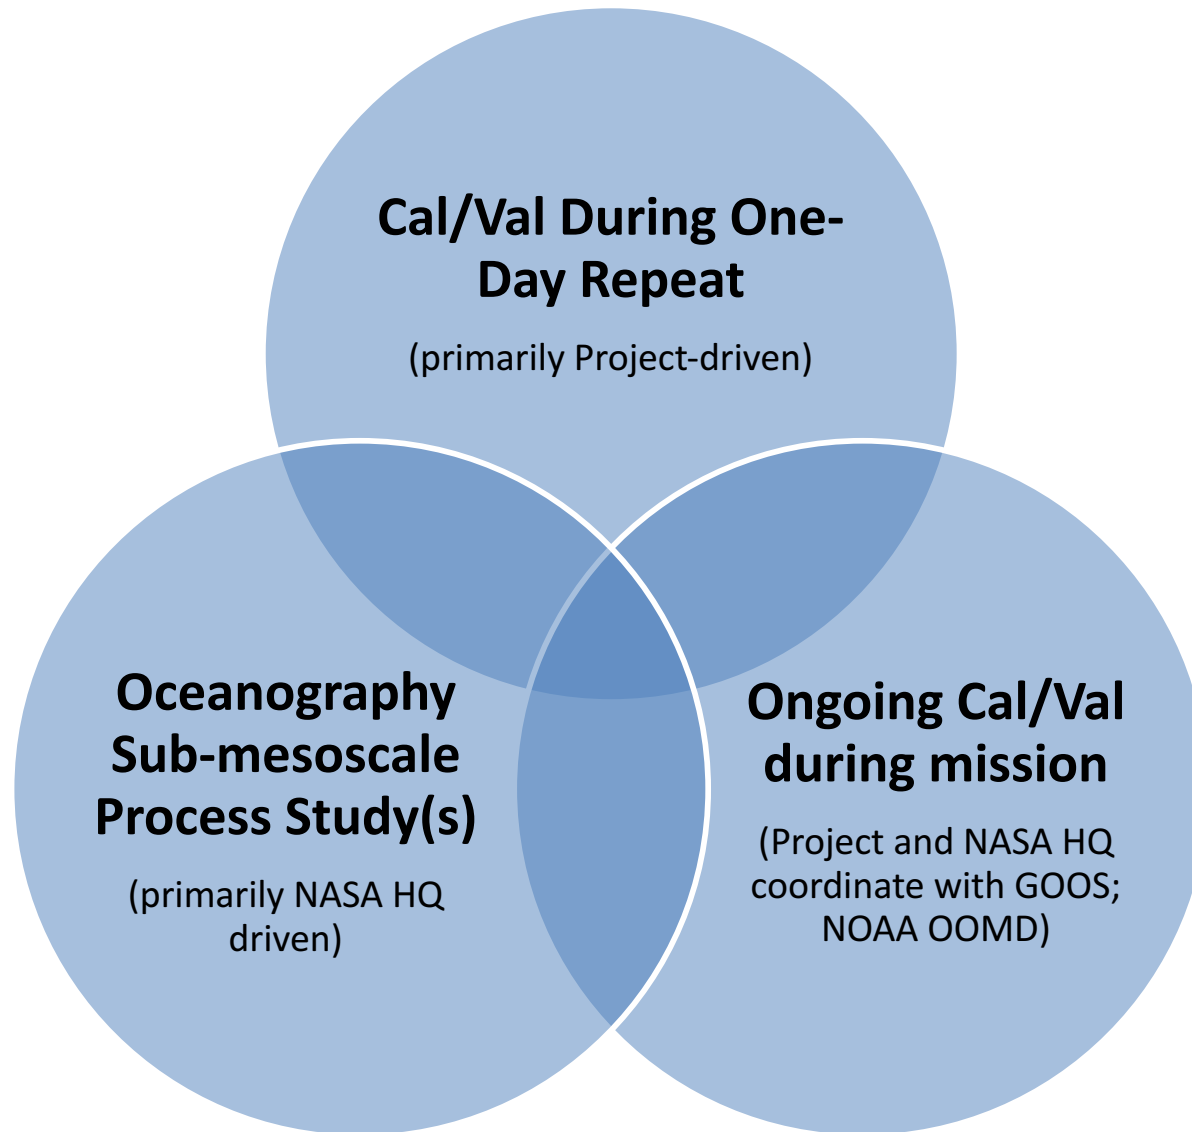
Cal/Val During One-Day Repeat

(primarily Project-driven)

Oceanography Sub-mesoscale Process Study(s)

(primarily NASA HQ driven)

Ongoing Cal/Val during mission

(Project and NASA HQ coordinate with GOOS; NOAA OOMD)